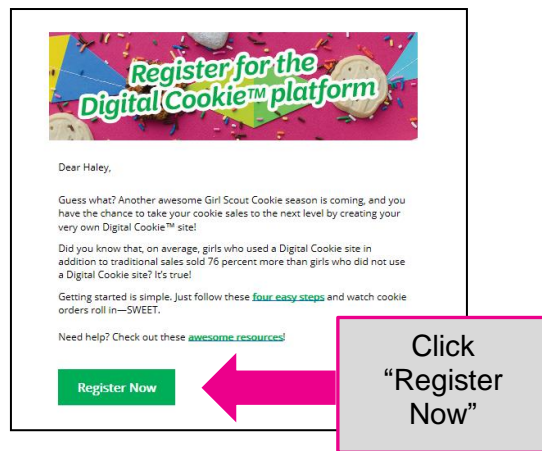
Register for the Digital Cookie™ platform

Dear Haley,

Guess what? Another awesome Girl Scout Cookie season is coming, and you have the chance to take your cookie sales to the next level by creating your very own Digital Cookie™ site!

Did you know that, on average, girls who used a Digital Cookie site in addition to traditional sales sold 76 percent more than girls who did not use a Digital Cookie site? It's true!

Getting started is simple. Just follow these four easy steps and watch cookie orders roll in—SWEET.

Need help? Check out these awesome resources!

Register Now

Click "Register Now"